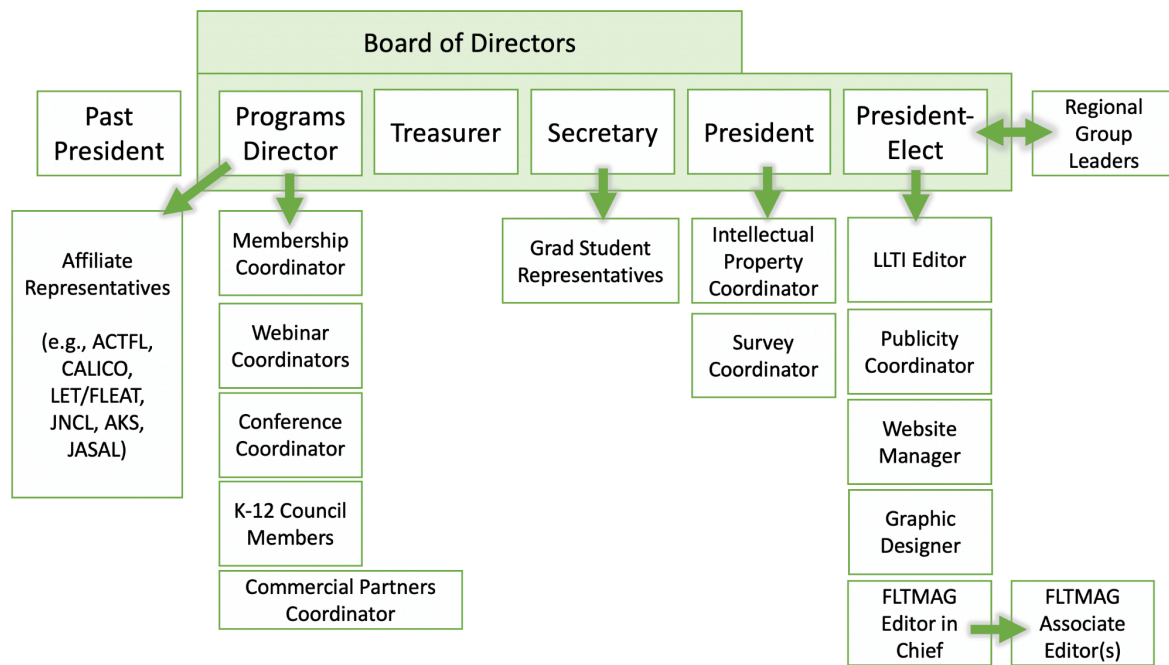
Board of Directors

Past President

Programs Director

Treasurer

Secretary

President

President-Elect

Regional Group Leaders

Affiliate Representatives

(e.g., ACTFL, CALICO, LET/FLEAT, JNCL, AKS, JASAL)

Membership Coordinator

Webinar Coordinators

Conference Coordinator

K-12 Council Members

Commercial Partners Coordinator

Grad Student Representatives

Intellectual Property Coordinator

Survey Coordinator

LLTI Editor

Publicity Coordinator

Website Manager

Graphic Designer

FLTMAG Editor in Chief

FLTMAG Associate Editor(s)